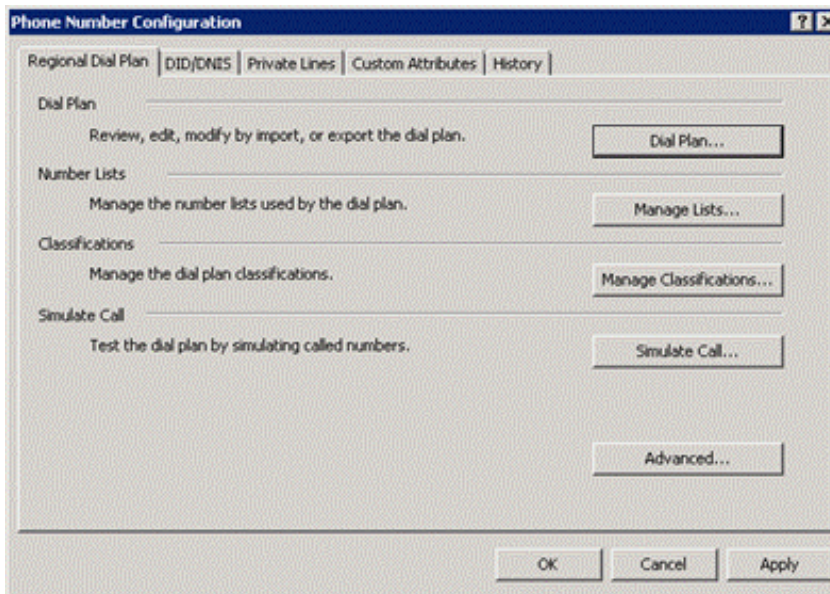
Phone Number Configuration

?

Regional Dial Plan | DID/DNIS | Private Lines | Custom Attributes | History

Dial Plan

Review, edit, modify by import, or export the dial plan.

Dial Plan...

Number Lists

Manage the number lists used by the dial plan.

Manage Lists...

Classifications

Manage the dial plan classifications.

Manage Classifications...

Simulate Call

Test the dial plan by simulating called numbers.

Simulate Call...

Advanced...

OK

Cancel

Apply